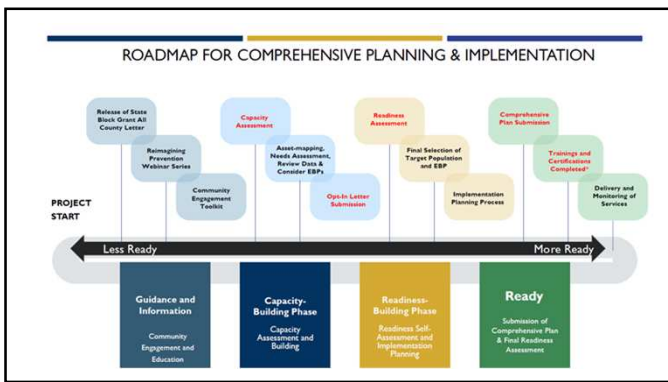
ROADMAP FOR COMPREHENSIVE PLANNING & IMPLEMENTATION

Release of State Block Grant All County Letter

Reimagining Prevention Webinar Series

Community Engagement Toolkit

Capacity Assessment

Asset-mapping, Needs Assessment, Review Data & Consider EBPs

Opt-In Letter Submission

Readiness Assessment

Final Selection of Target Population and EBP

Implementation Planning Process

Comprehensive Plan Submission

Trainings and Certifications Completed*

Delivery and Monitoring of Services

PROJECT START

Less Ready

More Ready

Guidance and Information

Community Engagement and Education

Capacity-Building Phase

Capacity Assessment and Building

Readiness-Building Phase

Readiness Self-Assessment and Implementation Planning

Ready

Submission of Comprehensive Plan & Final Readiness Assessment